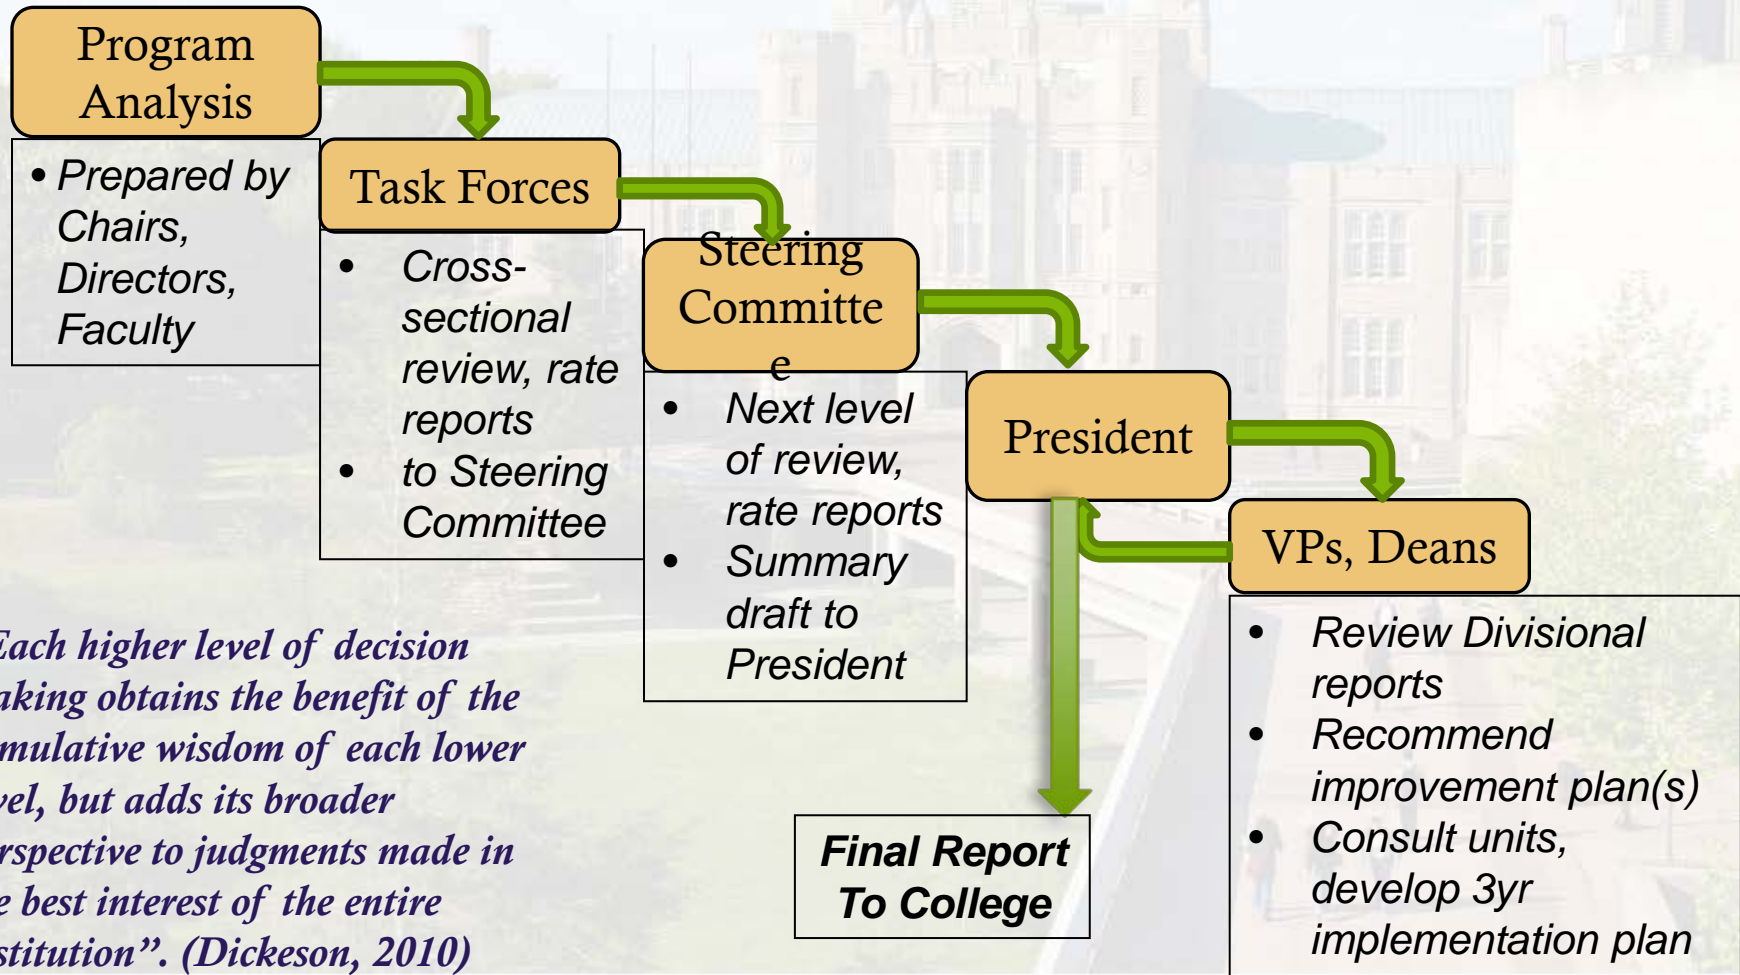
Program Analysis

• Prepared by Chairs, Directors, Faculty

Task Forces

• Cross-sectional review, rate reports
• to Steering Committee

Steering Committe e

• Next level of review, rate reports
• Summary draft to President

President

VPs, Deans

• Review Divisional reports
• Recommend improvement plan(s)
• Consult units, develop 3yr implementation plan

Final Report To College

ach higher level of decision aking obtains the benefit of the mulative wisdom of each lower vel, but adds its broader rspective to judgments made in e best interest of the entire stitution". (Dickeson, 2010)